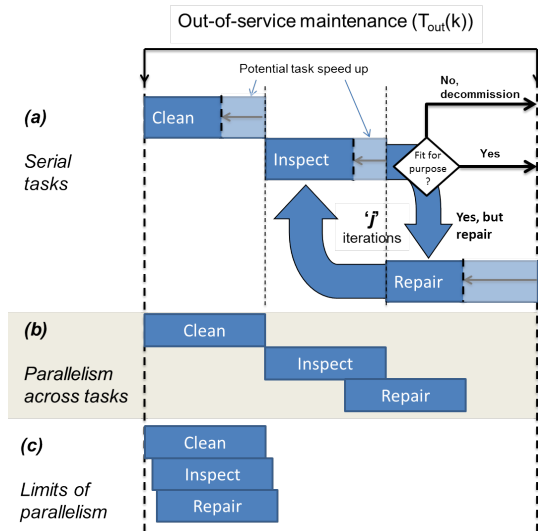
Out-of-service maintenance ($T_{out}(k)$)

Potential task speed up

(a)

Serial tasks

Clean

Inspect

Fit for purpose ?

No, decommission

Yes

Yes, but repair

'j' iterations

Repair

(b)

Parallelism across tasks

Clean

Inspect

Repair

(c)

Limits of parallelism

Clean

Inspect

Repair